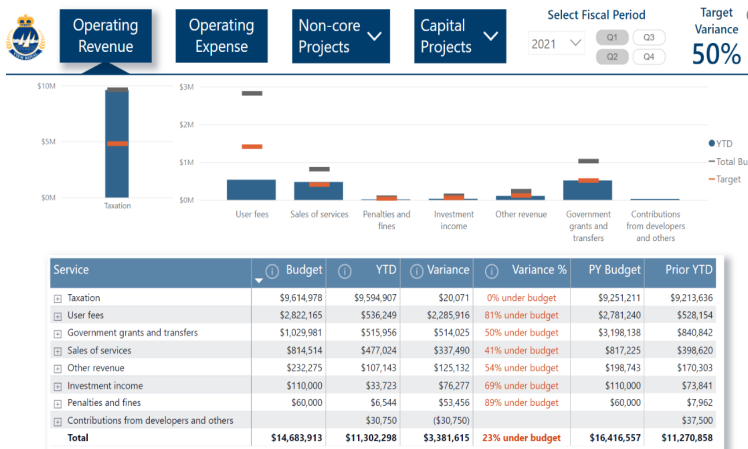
Operating Revenue

Operating Expense

Non-core Projects

Capital Projects

Select Fiscal Period

2021

Q1 Q3 Q2 Q4

Target Variance 50%

$10M

$5M

$0M

Taxation

$3M

$2M

$1M

$0M

User fees

Sales of services

Penalties and fines

Investment income

Other revenue

Government grants and transfers

Contributions from developers and others

YTD

Total Bud

Target

| Service | Budget | YTD | Variance | Variance % | PY Budget | Prior YTD |
|---|---|---|---|---|---|---|
| Taxation | \$9,614,978 | \$9,594,907 | \$20,071 | 0% under budget | \$9,251,211 | \$9,213,636 |
| User fees | \$2,822,165 | \$536,249 | \$2,285,916 | 81% under budget | \$2,781,240 | \$528,154 |
| Government grants and transfers | \$1,029,981 | \$515,956 | \$514,025 | 50% under budget | \$3,198,138 | \$840,842 |
| Sales of services | \$814,514 | \$477,024 | \$337,490 | 41% under budget | \$817,225 | \$398,620 |
| Other revenue | \$232,275 | \$107,143 | \$125,132 | 54% under budget | \$198,743 | \$170,303 |
| Investment income | \$110,000 | \$33,723 | \$76,277 | 69% under budget | \$110,000 | \$73,841 |
| Penalties and fines | \$60,000 | \$6,544 | \$53,456 | 89% under budget | \$60,000 | \$7,962 |
| Contributions from developers and others | | \$30,750 | (\$30,750) | | | \$37,500 |
| Total | \$14,683,913 | \$11,302,298 | \$3,381,615 | 23% under budget | \$16,416,557 | \$11,270,858 |